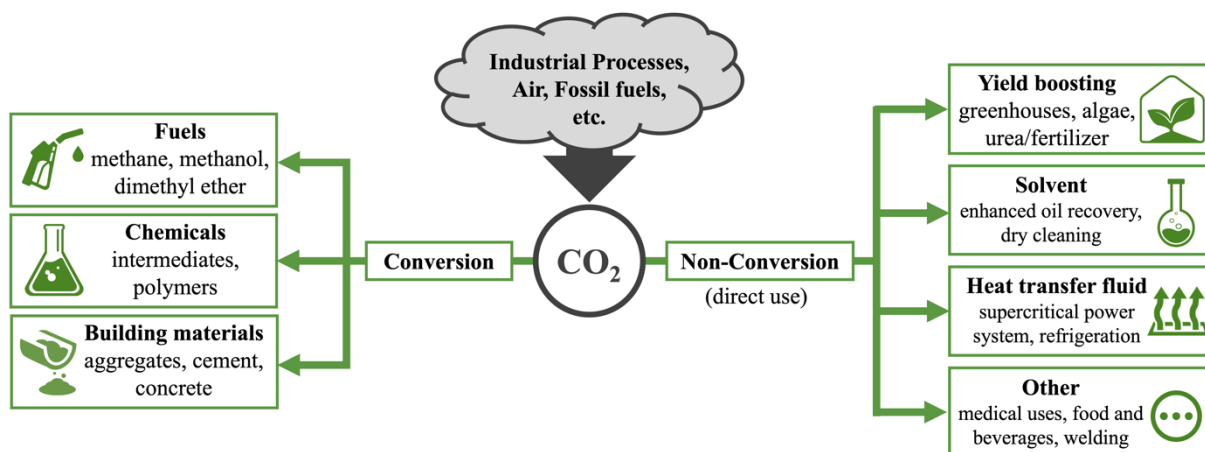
Industrial Processes, Air, Fossil fuels, etc.

Fuels
methane, methanol, dimethyl ether

Chemicals
intermediates, polymers

Building materials
aggregates, cement, concrete

Conversion

$CO_2$

Non-Conversion
(direct use)

Yield boosting
greenhouses, algae, urea/fertilizer

Solvent
enhanced oil recovery, dry cleaning

Heat transfer fluid
supercritical power system, refrigeration

Other
medical uses, food and beverages, welding